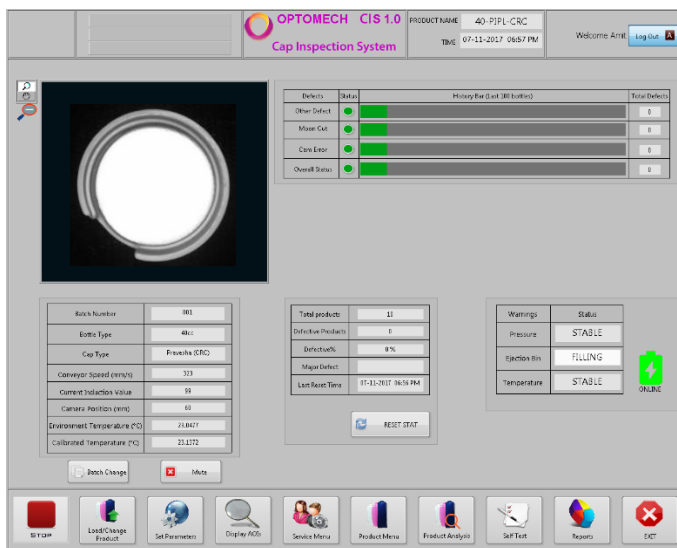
OPTOMECH CIS 1.0
Cap Inspection System
PRODUCT NAME 40-PIPL-CRC
TIME 07-11-2017 06:57 PM
Welcome Amit Log Out

| Defects | Status | History Bar (Last 100 bottles) | Total Defects |
|---|---|---|---|
| Other Defect | | | 0 |
| Moon Cut | | | 0 |
| Cam Error | | | 0 |
| Overall Status | | | 0 |

| | |
|---|---|
| Batch Number | 001 |
| Bottle Type | 40cc |
| Cap Type | Pravesha (CRC) |
| Conveyor Speed (mm/s) | 323 |
| Current Induction Value | 99 |
| Camera Position (mm) | 60 |
| Environment Temperature (°C) | 24.0477 |
| Calibrated Temperature (°C) | 23.1372 |

| | |
|---|---|
| Total products | 10 |
| Defective Products | 0 |
| Defective% | 0 % |
| Major Defect | |
| Last Reset Time | 07-11-2017 06:56 PM |

RESET STAT

| Warnings | Status |
|---|---|
| Pressure | STABLE |
| Ejection Bin | FILLING |
| Temperature | STABLE |

ONLINE

Batch Change
Mute

STOP
Load/Change Product
Set Parameters
Display AOIs
Service Menu
Product Menu
Product Analysis
Self Test
Reports
EXIT